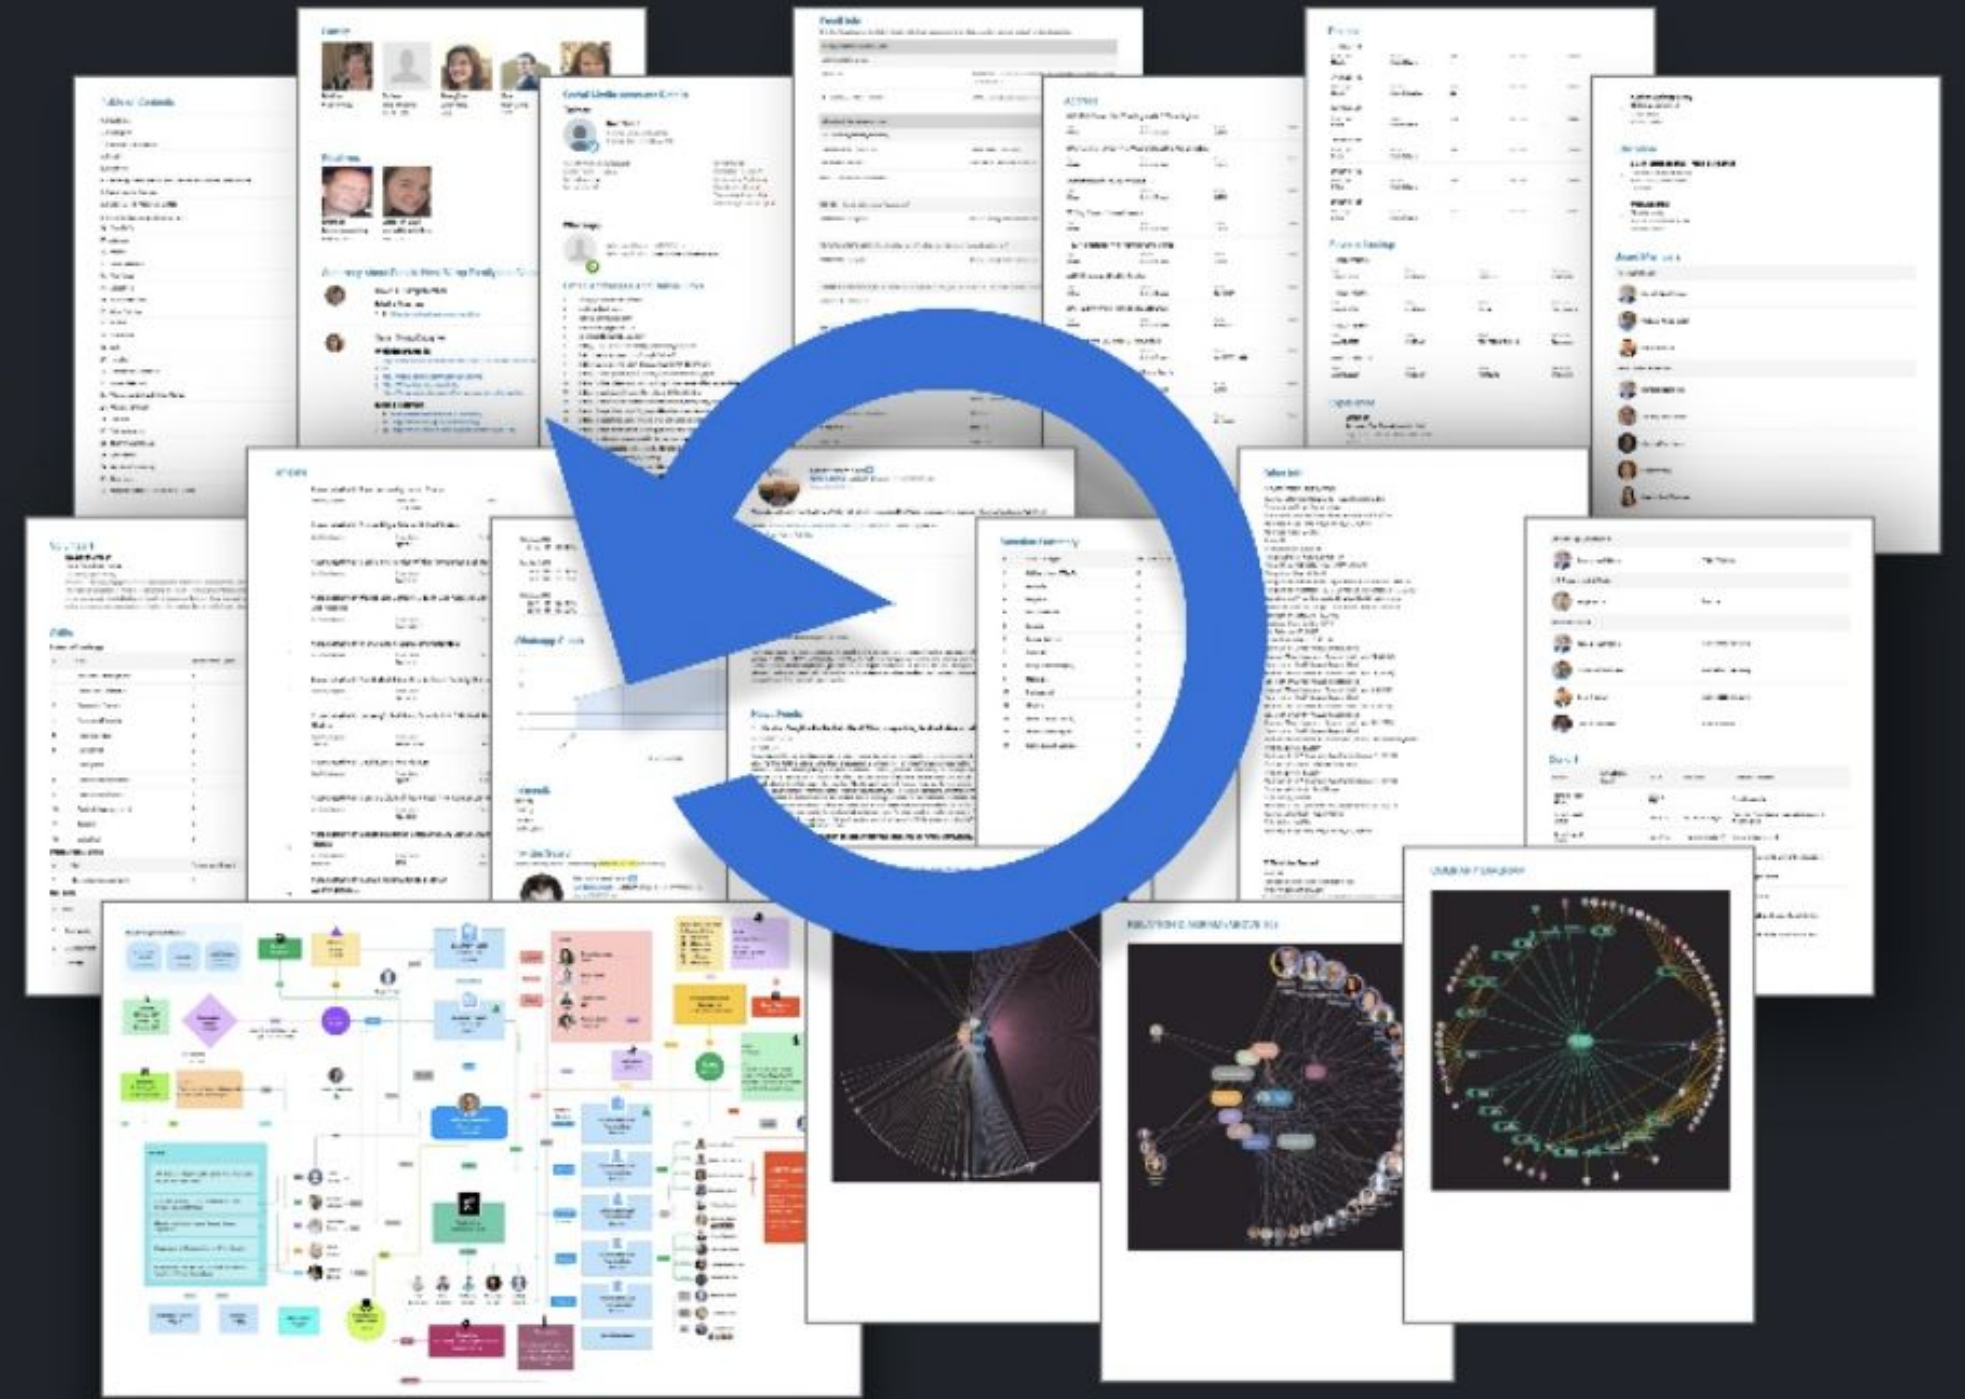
Table of Contents

Family

Relatives

Social Media Accounts Details

Partner

Siblings

Email Info

Address

Phones

Phones Lookup

Associates

Work Info

Skills

Articles

Relationship Graph

Summary

Timeline Summary

Relationship Network Graph

Username Relationship